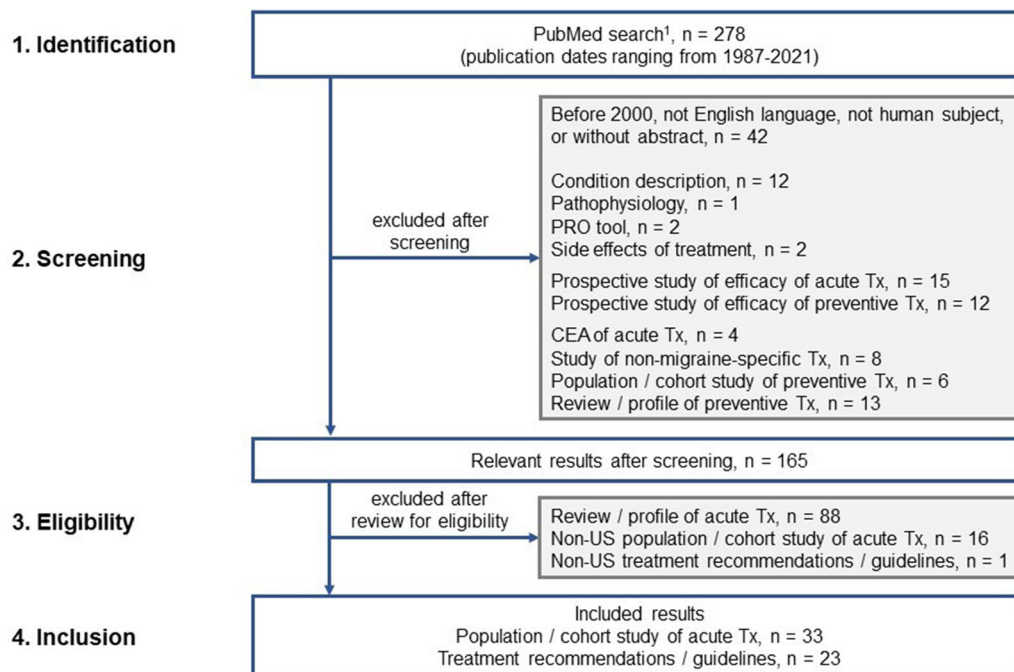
1. Identification

PubMed search¹, n = 278
(publication dates ranging from 1987-2021)

excluded after screening

Before 2000, not English language, not human subject, or without abstract, n = 42

Condition description, n = 12
Pathophysiology, n = 1
PRO tool, n = 2
Side effects of treatment, n = 2

Prospective study of efficacy of acute Tx, n = 15
Prospective study of efficacy of preventive Tx, n = 12

CEA of acute Tx, n = 4
Study of non-migraine-specific Tx, n = 8
Population / cohort study of preventive Tx, n = 6
Review / profile of preventive Tx, n = 13

2. Screening

Relevant results after screening, n = 165

3. Eligibility

excluded after review for eligibility

Review / profile of acute Tx, n = 88
Non-US population / cohort study of acute Tx, n = 16
Non-US treatment recommendations / guidelines, n = 1

4. Inclusion

Included results
Population / cohort study of acute Tx, n = 33
Treatment recommendations / guidelines, n = 23